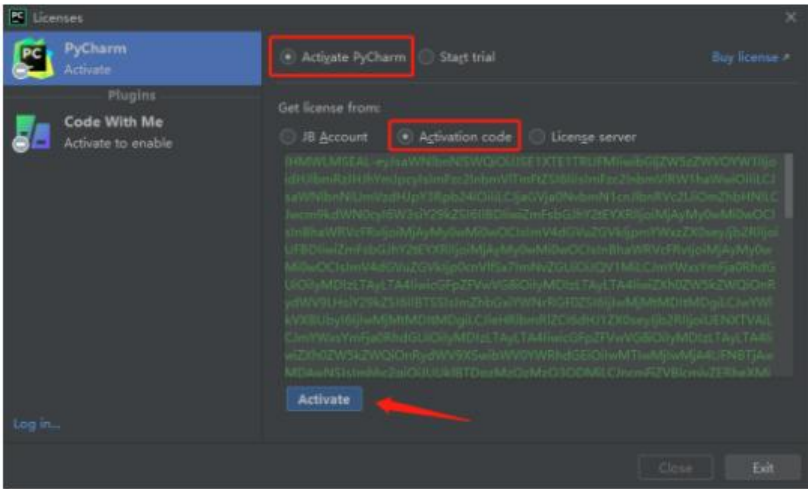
Licenses

PyCharm
Activate

Plugins

Code With Me
Activate to enable

Log in...

Activate PyCharm
Start trial
Buy license ↗

Get license from:
JB Account
Activation code
License server

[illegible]

Activate

Close
Exit